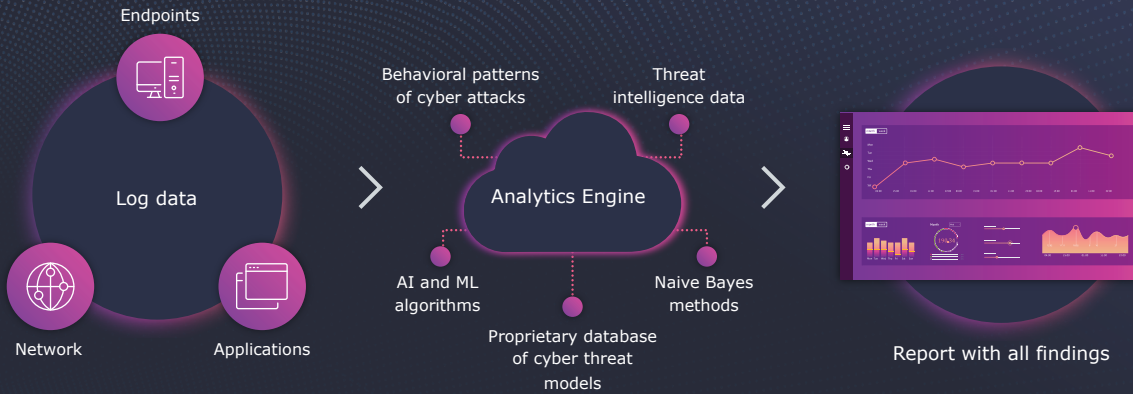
Endpoints

Log data

Network

Applications

Behavioral patterns of cyber attacks

Threat intelligence data

Analytics Engine

AI and ML algorithms

Naive Bayes methods

Proprietary database of cyber threat models

Report with all findings